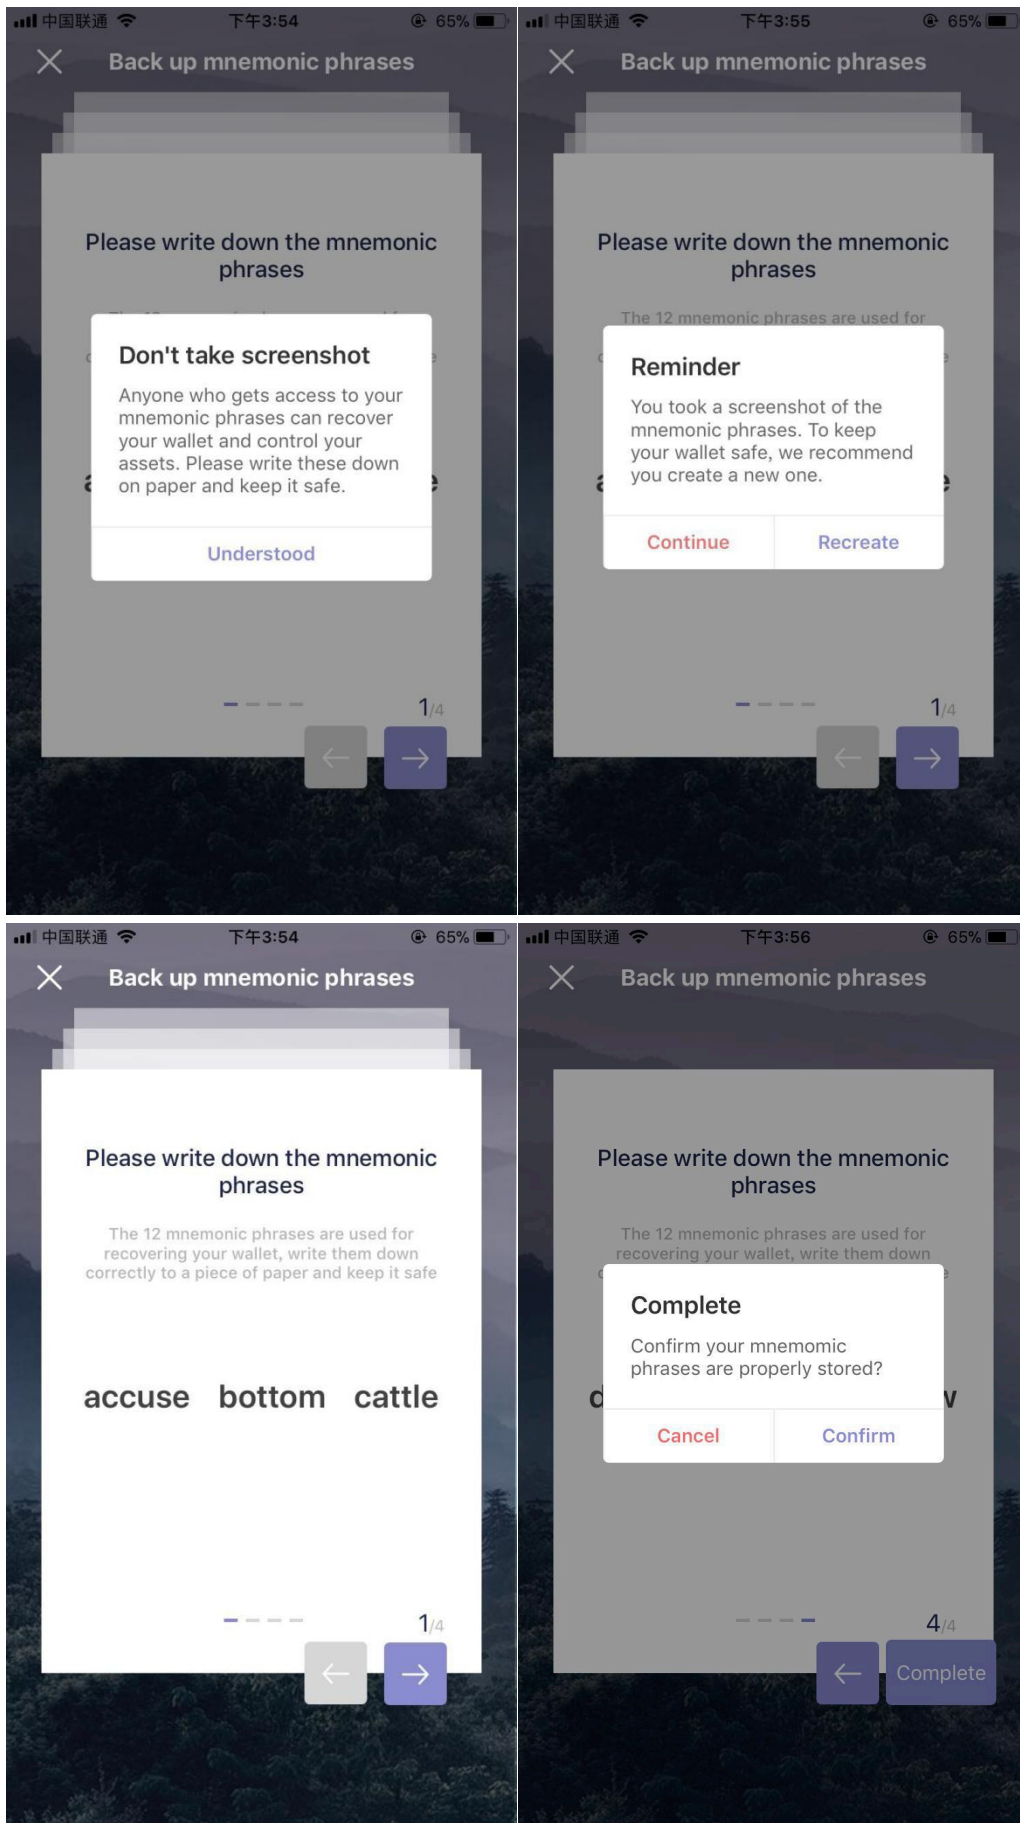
中国联通 下午3:54 65%

Back up mnemonic phrases

Please write down the mnemonic phrases

Don't take screenshot

Anyone who gets access to your mnemonic phrases can recover your wallet and control your assets. Please write these down on paper and keep it safe.

Understood

1/4

中国联通 下午3:55 65%

Back up mnemonic phrases

Please write down the mnemonic phrases

The 12 mnemonic phrases are used for

Reminder

You took a screenshot of the mnemonic phrases. To keep your wallet safe, we recommend you create a new one.

Continue Recreate

1/4

中国联通 下午3:54 65%

Back up mnemonic phrases

Please write down the mnemonic phrases

The 12 mnemonic phrases are used for recovering your wallet, write them down correctly to a piece of paper and keep it safe

accuse bottom cattle

1/4

中国联通 下午3:56 65%

Back up mnemonic phrases

Please write down the mnemonic phrases

The 12 mnemonic phrases are used for recovering your wallet, write them down

Complete

Confirm your mnemonic phrases are properly stored?

Cancel Confirm

4/4

Complete